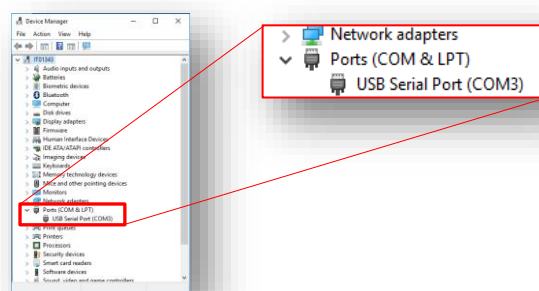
Device Manager

File Action View Help

IT01343
Audio inputs and outputs
Batteries
Biometric devices
Bluetooth
Computer
Disk drives
Display adapters
Firmware
Human Interface Devices
IDE ATA/ATAPI controllers
Imaging devices
Keyboards
Memory technology devices
Mice and other pointing devices
Monitors
Network adapters
Ports (COM & LPT)
USB Serial Port (COM3)
Print queues
Printers
Processors
Security devices
Smart card readers
Software devices
Sound, video and game controllers

Network adapters
Ports (COM & LPT)
USB Serial Port (COM3)